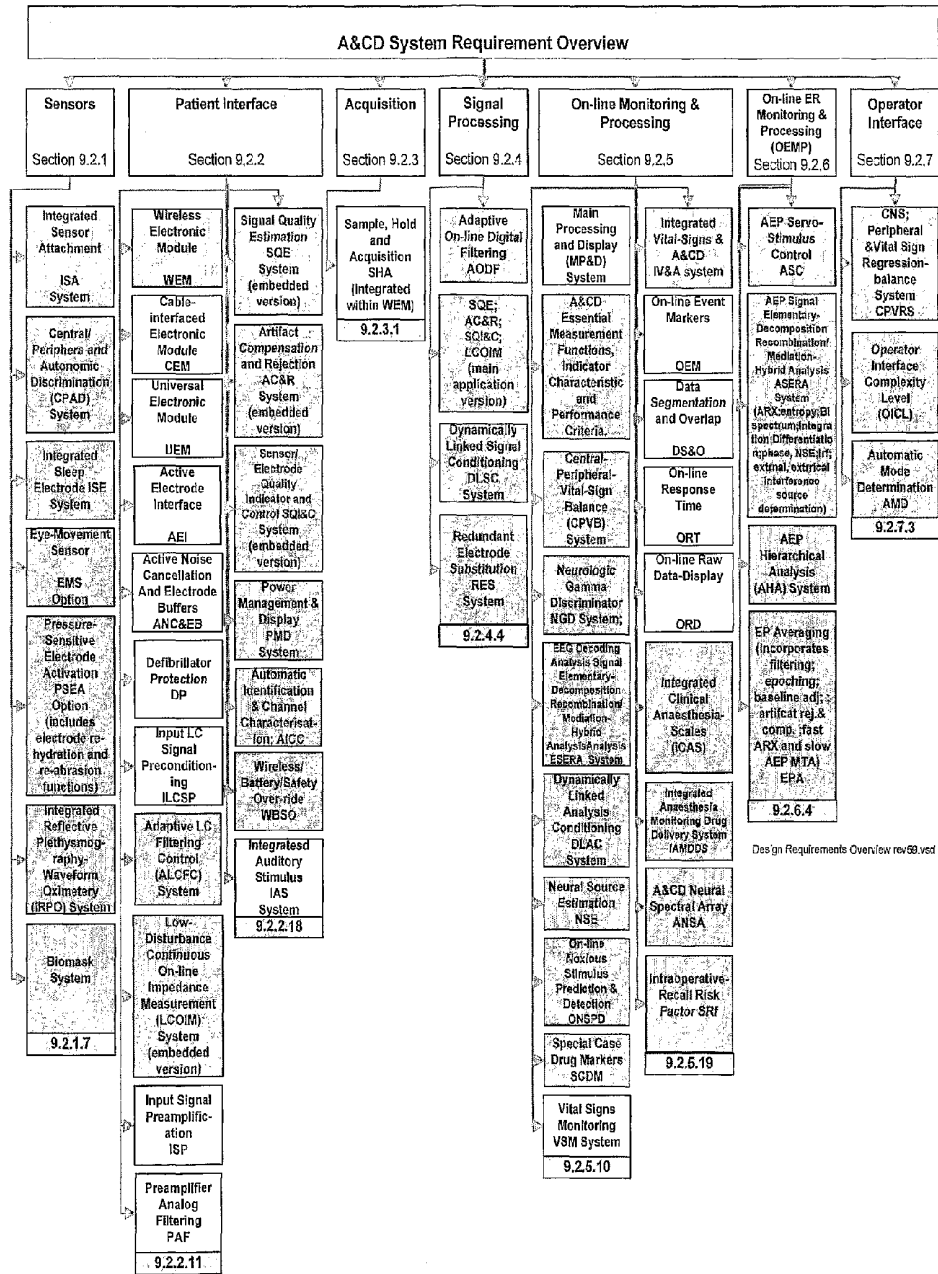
A&CD System Requirement Overview

Sensors
Section 9.2.1

Integrated Sensor Attachment
ISA System

Central/ Periphera and Autonomic Discrimination (CPAD) System

Integrated Sleep Electrode ISE System

Eye-Movement Sensor
EMS Option

Pressure-Sensitive Electrode Activation PSEA Option (includes electrode re-hydration and re-abrasion functions)

Integrated Reflective Plethysmography-Waveform Oximetary (IRPO) System

Biomask System

9.2.1.7

Patient Interface
Section 9.2.2

Wireless Electronic Module
WEM

Cable-interfaced Electronic Module
CEM

Universal Electronic Module
UEM

Active Electrode Interface
AEI

Active Noise Cancellation And Electrode Buffers
ANC&EB

Defibrillator Protection
DP

Input LC Signal Preconditioning
ILCSP

Adaptive LC Filtering Control (ALCFC) System

Low-Disturbance Continuous On-line Impedance Measurement (LCOIM) System (embedded version)

Input Signal Preamplification
ISP

Preamplifier Analog Filtering
PAF

9.2.2.11

Signal Quality Estimation SQE System (embedded version)

Artifact Compensation and Rejection AC&R System (embedded version)

Sensor/ Electrode Quality Indicator and Control SQI&C System (embedded version)

Power Management & Display PMD System

Automatic Identification & Channel Characterisation AICC

Wireless/ Battery/Safety Over-ride WBSO

Integratesd Auditory Stimulus IAS System

9.2.2.18

Acquisition
Section 9.2.3

Sample, Hold and Acquisition SHA (Integrated within WEM)

9.2.3.1

Signal Processing
Section 9.2.4

Adaptive On-line Digital Filtering
AODF

SQE; AC&R; SQI&C; LCOIM (main application version)

Dynamically Linked Signal Conditioning DLSC System

Redundant Electrode Substitution RES System

9.2.4.4

On-line Monitoring & Processing
Section 9.2.5

Main Processing and Display (MP&D) System

A&CD Essential Measurement Functions, Indicator Characteristic and Performance Criteria.

Central-Peripheral-Vital-Sign Balance (CPVB) System

Neurologic Gamma Discriminator NGD System;

EEG Decoding Analysis Signal Elementary-Decomposition Recombination/ Mediation-Hybrid AnalysisAnalysis ESERA System

Dynamically Linked Analysis Conditioning DLAC System

Neural Source Estimation NSE

On-line Noxious Stimulus Prediction & Detection ONSPD

Special Case Drug Markers SCDM

Vital Signs Monitoring VSM System

9.2.5.10

Integrated Vital-Signs & A&CD IV&A system

On-line Event Markers
OEM

Data Segmentation and Overlap
DS&O

On-line Response Time
ORT

On-line Raw Data-Display
ORD

Integrated Clinical Anaesthesia-Scales (ICAS)

Integrated Anaesthesia Monitoring Drug Delivery System IAMDDS

A&CD Neural Spectral Array ANSA

Intraoperative-Recall Risk Factor SRI

9.2.5.19

On-line ER Monitoring & Processing (OEMP)
Section 9.2.6

AEP Servo-Stimulus Control ASC

AEP Signal Elementary-Decomposition Recombination/ Mediation-Hybrid Analysis ASERA System (ARX;entropy;BI spectrum;Integration;Differentiation;phase, NSE;lrf; extinal, extirical interference source determination)

AEP Hierarchical Analysis (AHA) System

EP Averaging (incorporates filtering; epoching; baseline adj; artifcat rej.& comp. ;fast ARX and slow AEP MTA) EPA

9.2.6.4

Operator Interface
Section 9.2.7

CNS; Peripheral &Vital Sign Regression-balance System CPVRS

Operator Interface Complexity Level (OICL)

Automatic Mode Determination AMD

9.2.7.3

Design Requirements Overview rev59.vsd